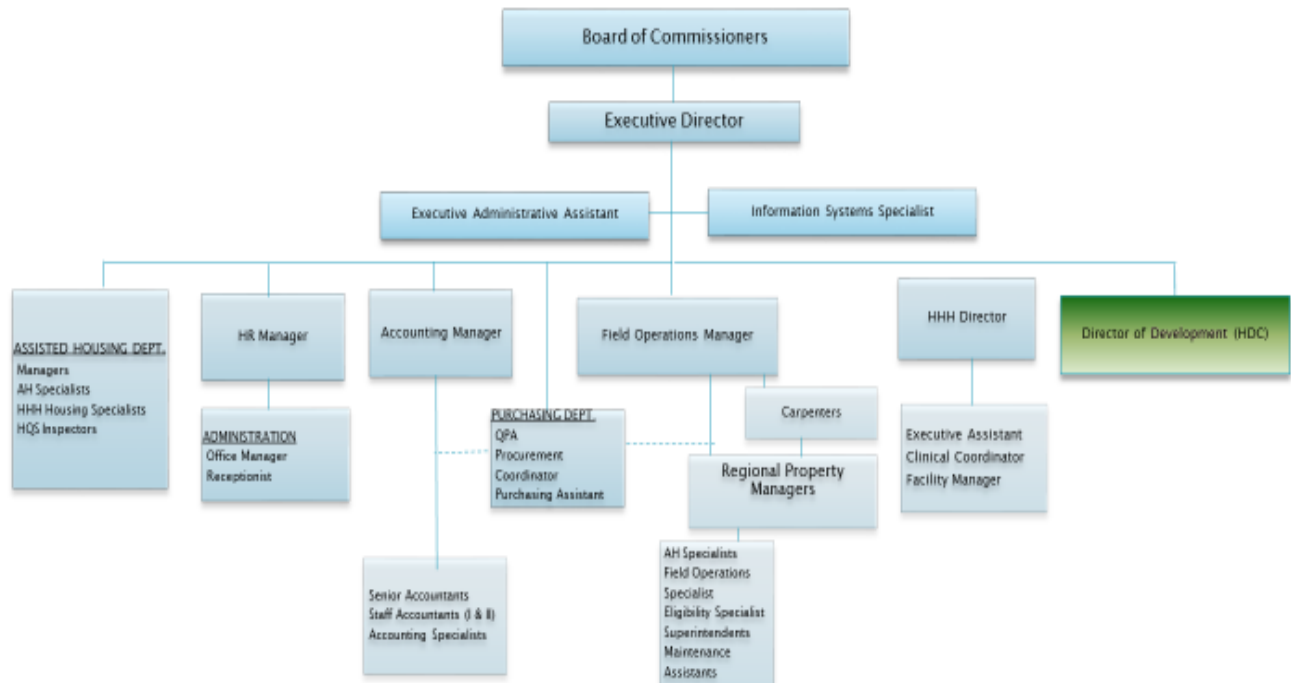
Board of Commissioners

Executive Director

Executive Administrative Assistant

Information Systems Specialist

ASSISTED HOUSING DEPT.
Managers
AH Specialists
HHH Housing Specialists
HQS Inspectors

HR Manager

ADMINISTRATION
Office Manager
Receptionist

Accounting Manager

Senior Accountants
Staff Accountants (I & II)
Accounting Specialists

PURCHASING DEPT.
QPA
Procurement
Coordinator
Purchasing Assistant

Field Operations Manager

Carpenters

Regional Property Managers

AH Specialists
Field Operations Specialist
Eligibility Specialist
Superintendents
Maintenance Assistants

HHH Director

Executive Assistant
Clinical Coordinator
Facility Manager

Director of Development (HDC)